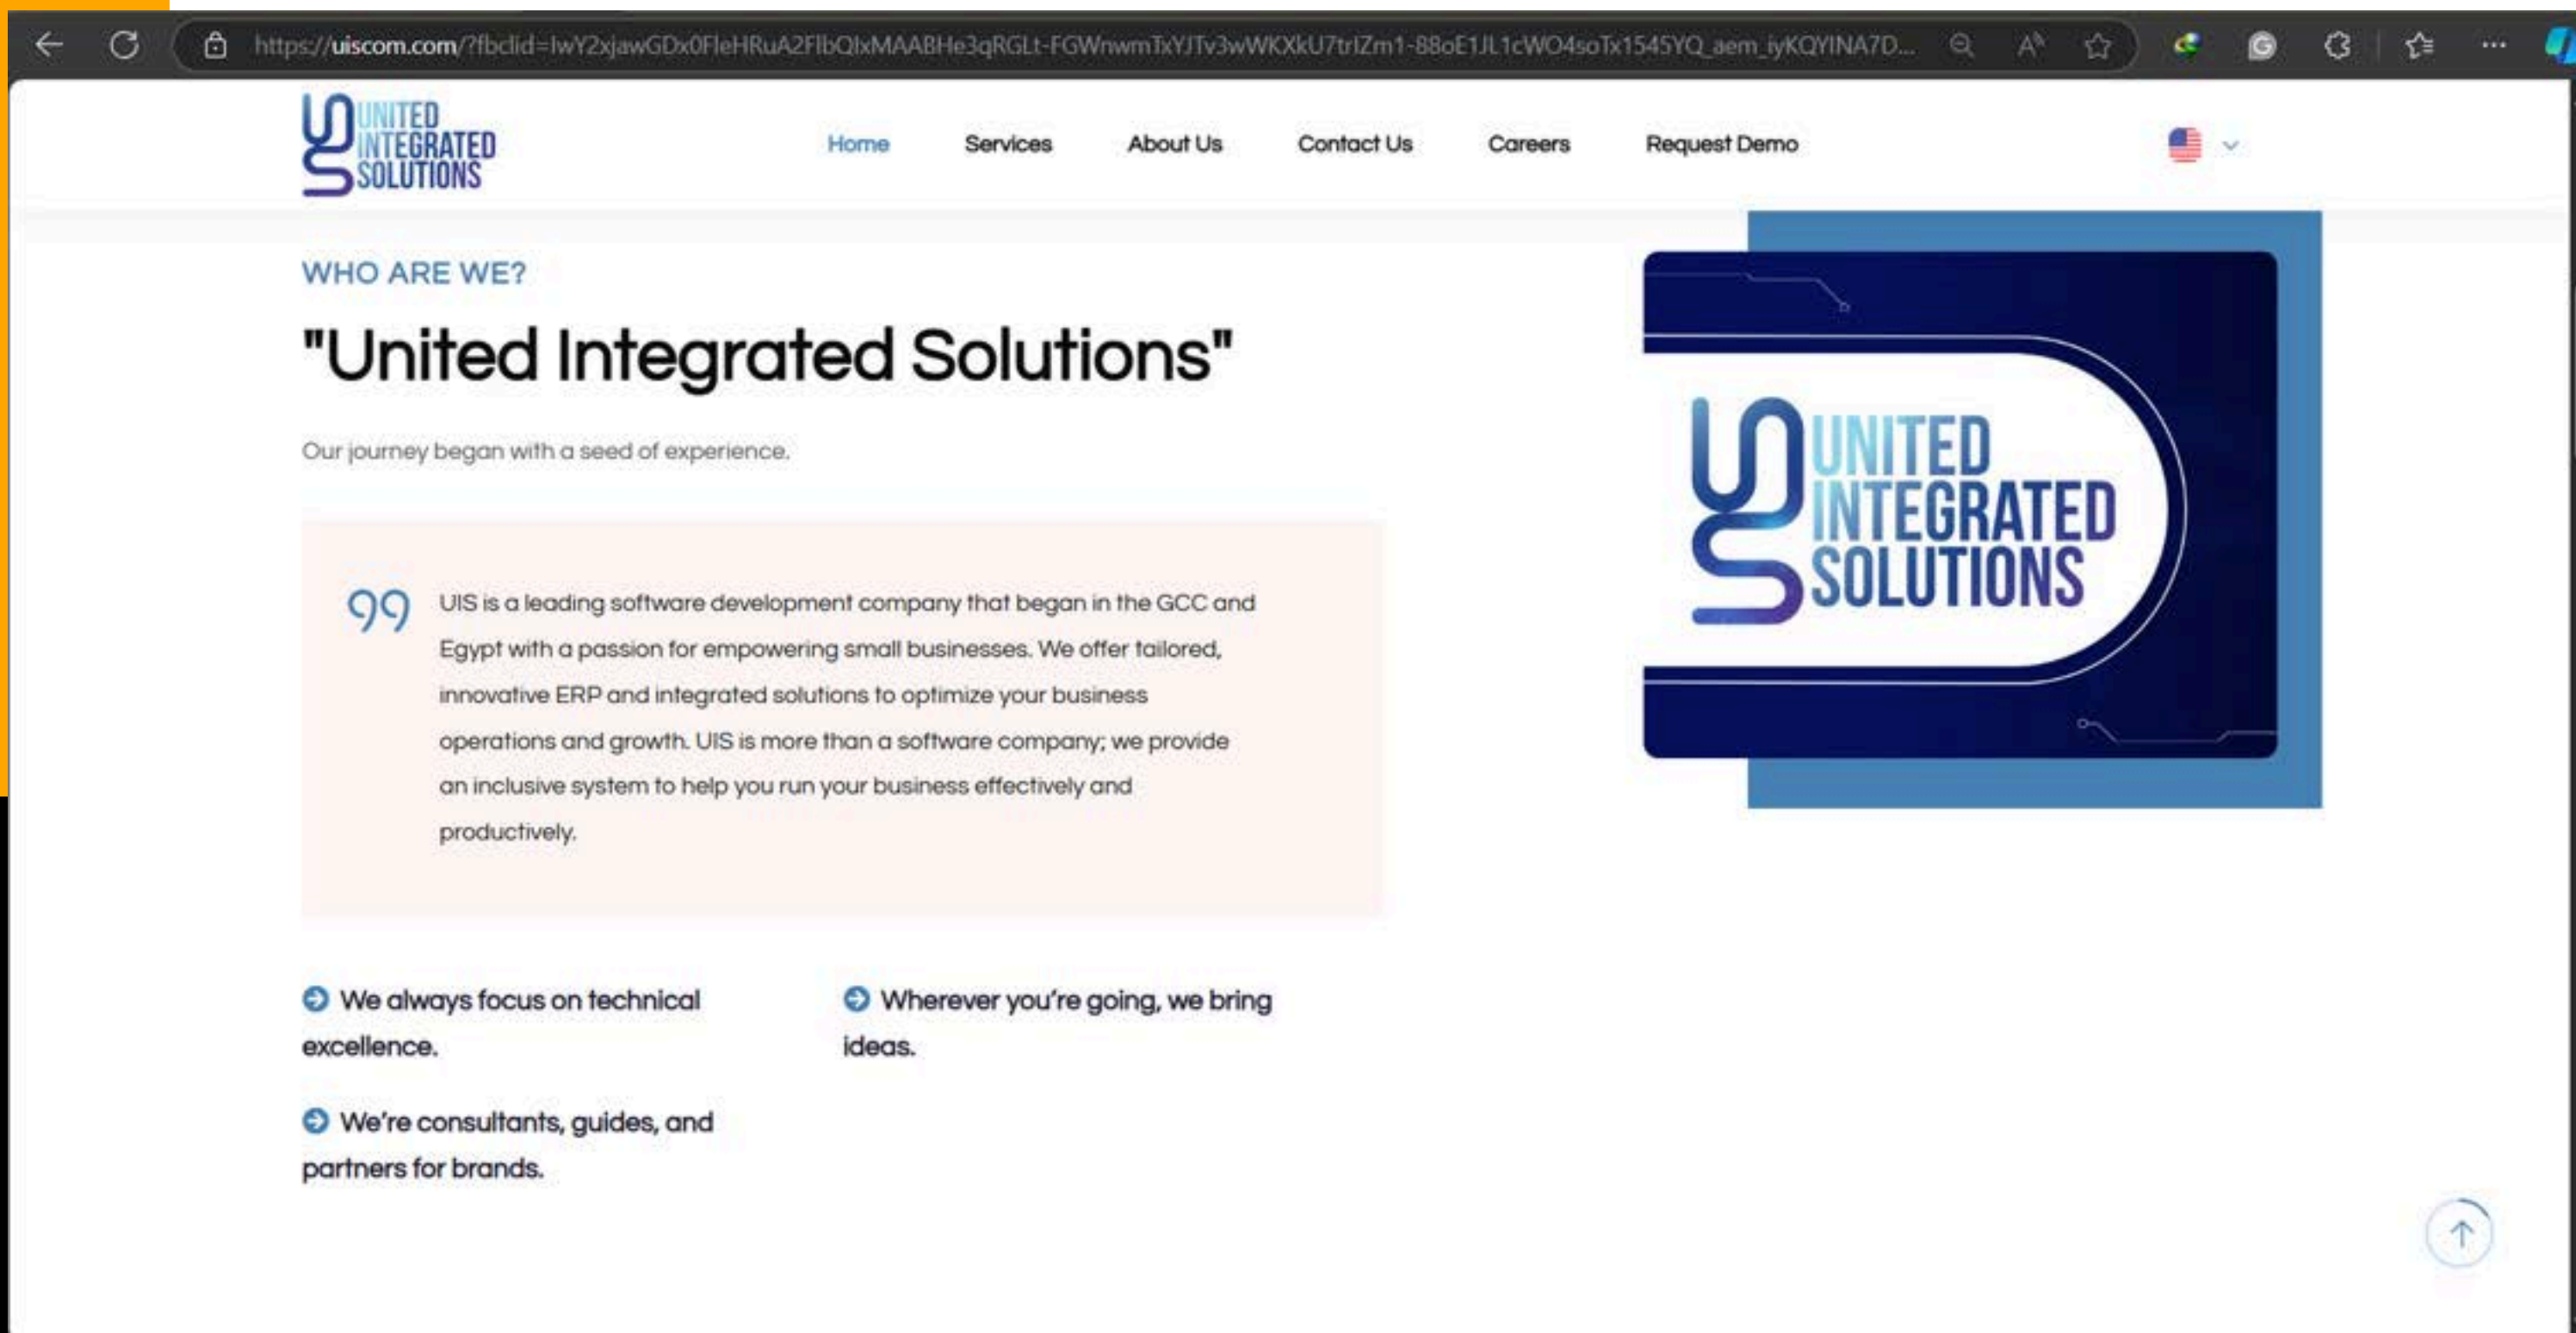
https://uiscom.com/?fbclid=IwY2xjawGDx0FleHRuA2FlbQIxMAABHe3qRGLt-FGWnwmTxYJTv3wWKXkU7trlZm1-88oE1JL1cWO4soTx1545YQ_aem_iyKQYINA7D...

UNITED INTEGRATED SOLUTIONS

Home Services About Us Contact Us Careers Request Demo

WHO ARE WE?

"United Integrated Solutions"

Our journey began with a seed of experience.

UIS is a leading software development company that began in the GCC and Egypt with a passion for empowering small businesses. We offer tailored, innovative ERP and integrated solutions to optimize your business operations and growth. UIS is more than a software company; we provide an inclusive system to help you run your business effectively and productively.

We always focus on technical excellence.

Wherever you're going, we bring ideas.

We're consultants, guides, and partners for brands.

UNITED INTEGRATED SOLUTIONS